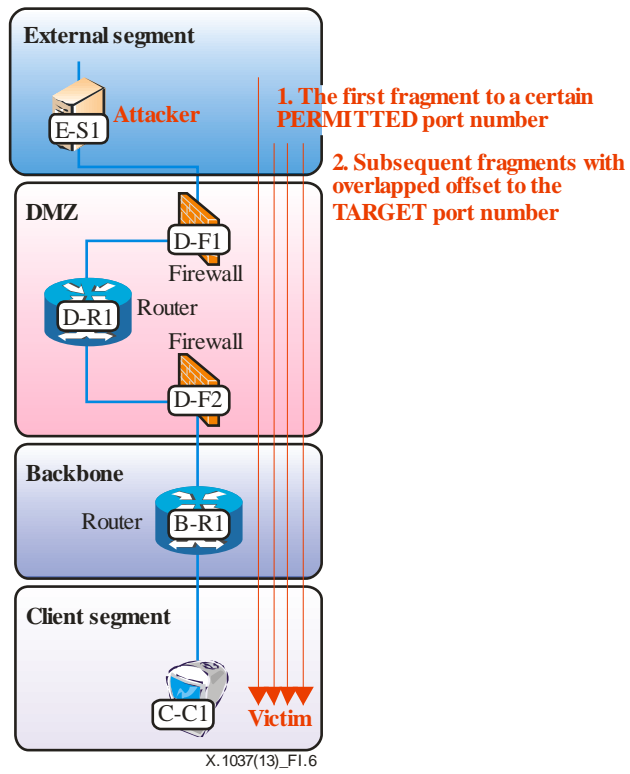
External segment

E-S1

Attacker

1. The first fragment to a certain PERMITTED port number

2. Subsequent fragments with overlapped offset to the TARGET port number

DMZ

D-F1

Firewall

D-R1

Router

Firewall

D-F2

Backbone

Router

B-R1

Client segment

C-C1

Victim

X.1037(13)_FI.6